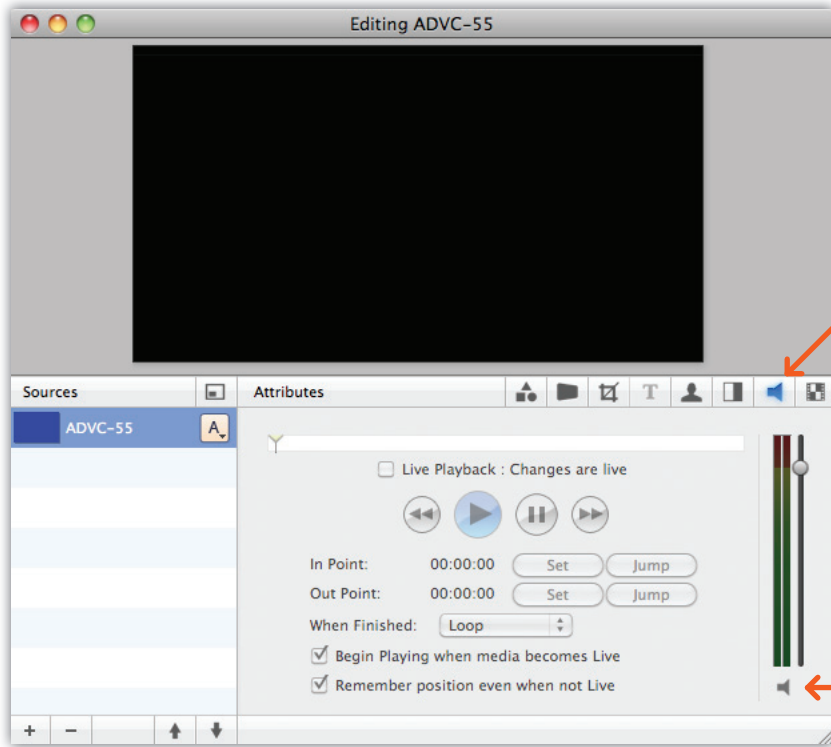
Editing ADVC-55

Sources

Attributes

ADVC-55

A

Live Playback : Changes are live

In Point: 00:00:00 Set Jump

Out Point: 00:00:00 Set Jump

When Finished: Loop

Begin Playing when media becomes Live

Remember position even when not Live

+ −